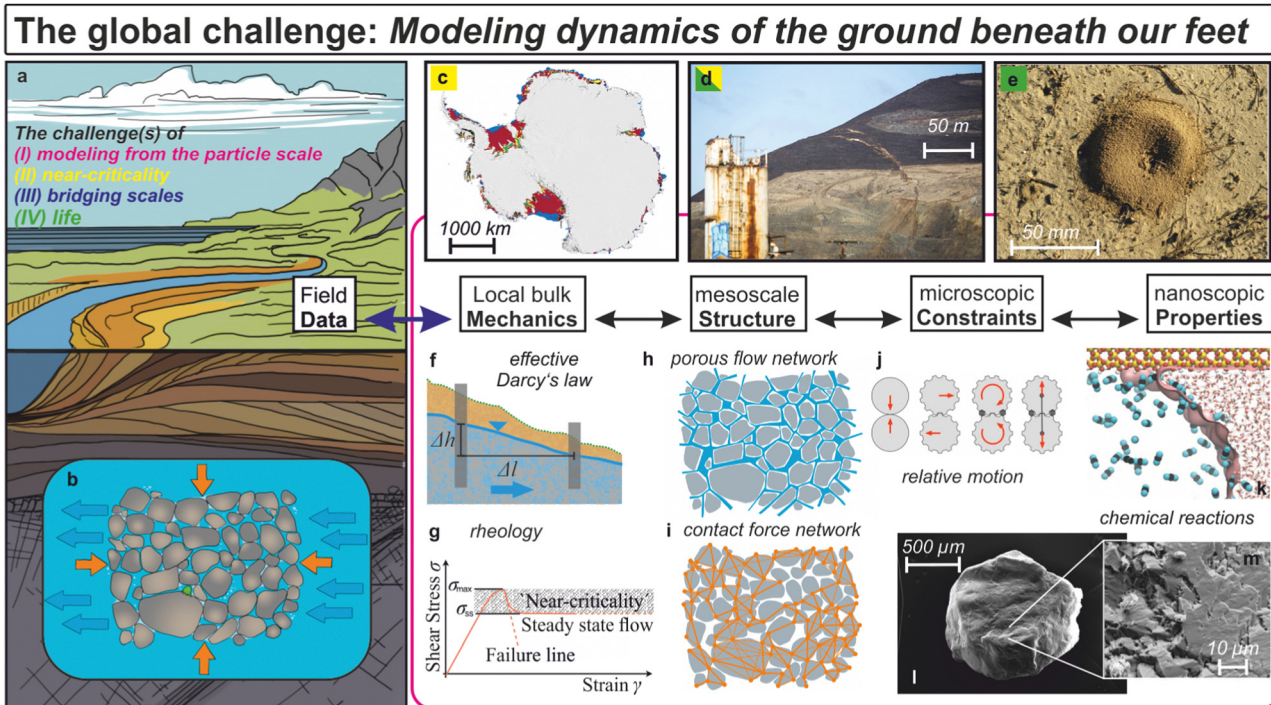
The global challenge: Modeling dynamics of the ground beneath our feet

a

The challenge(s) of
(I) modeling from the particle scale
(II) near-criticality
(III) bridging scales
(IV) life

b

c

1000 km

d

50 m

e

50 mm

Field Data

Local bulk Mechanics

mesoscale Structure

microscopic Constraints

nanoscopic Properties

f effective Darcy's law

$\Delta h$

$\Delta l$

h porous flow network

j

relative motion

k

chemical reactions

g rheology

$\sigma_{max}$

$\sigma_{ss}$

'Near-criticality'

Steady state flow

Failure line

Shear Stress $\sigma$

Strain $\gamma$

i contact force network

500 µm

l

m

10 µm